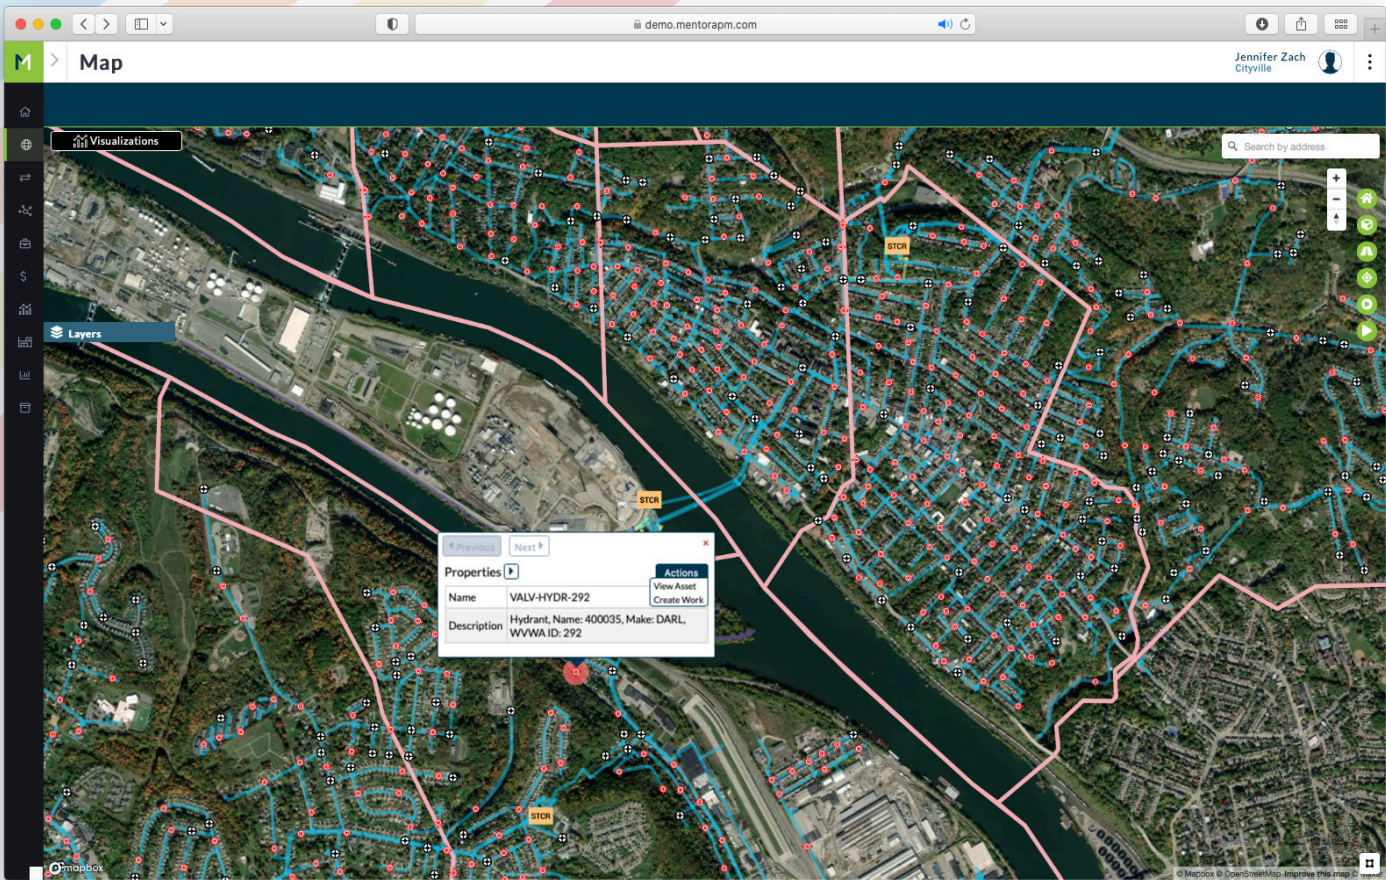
demo.mentorapm.com

Map

Jennifer Zach
Cityville

Visualizations

Search by address

Layers

STCR

STCR

STCR

Previous Next

Properties

Actions
View Asset
Create Work

| Name | VALV-HYDR-292 |
|---|---|
| Description | Hydrant, Name: 400035, Make: DARL, WVWA ID: 292 |

mapbox

© Mapbox © OpenStreetMap Improve this map © Maxar